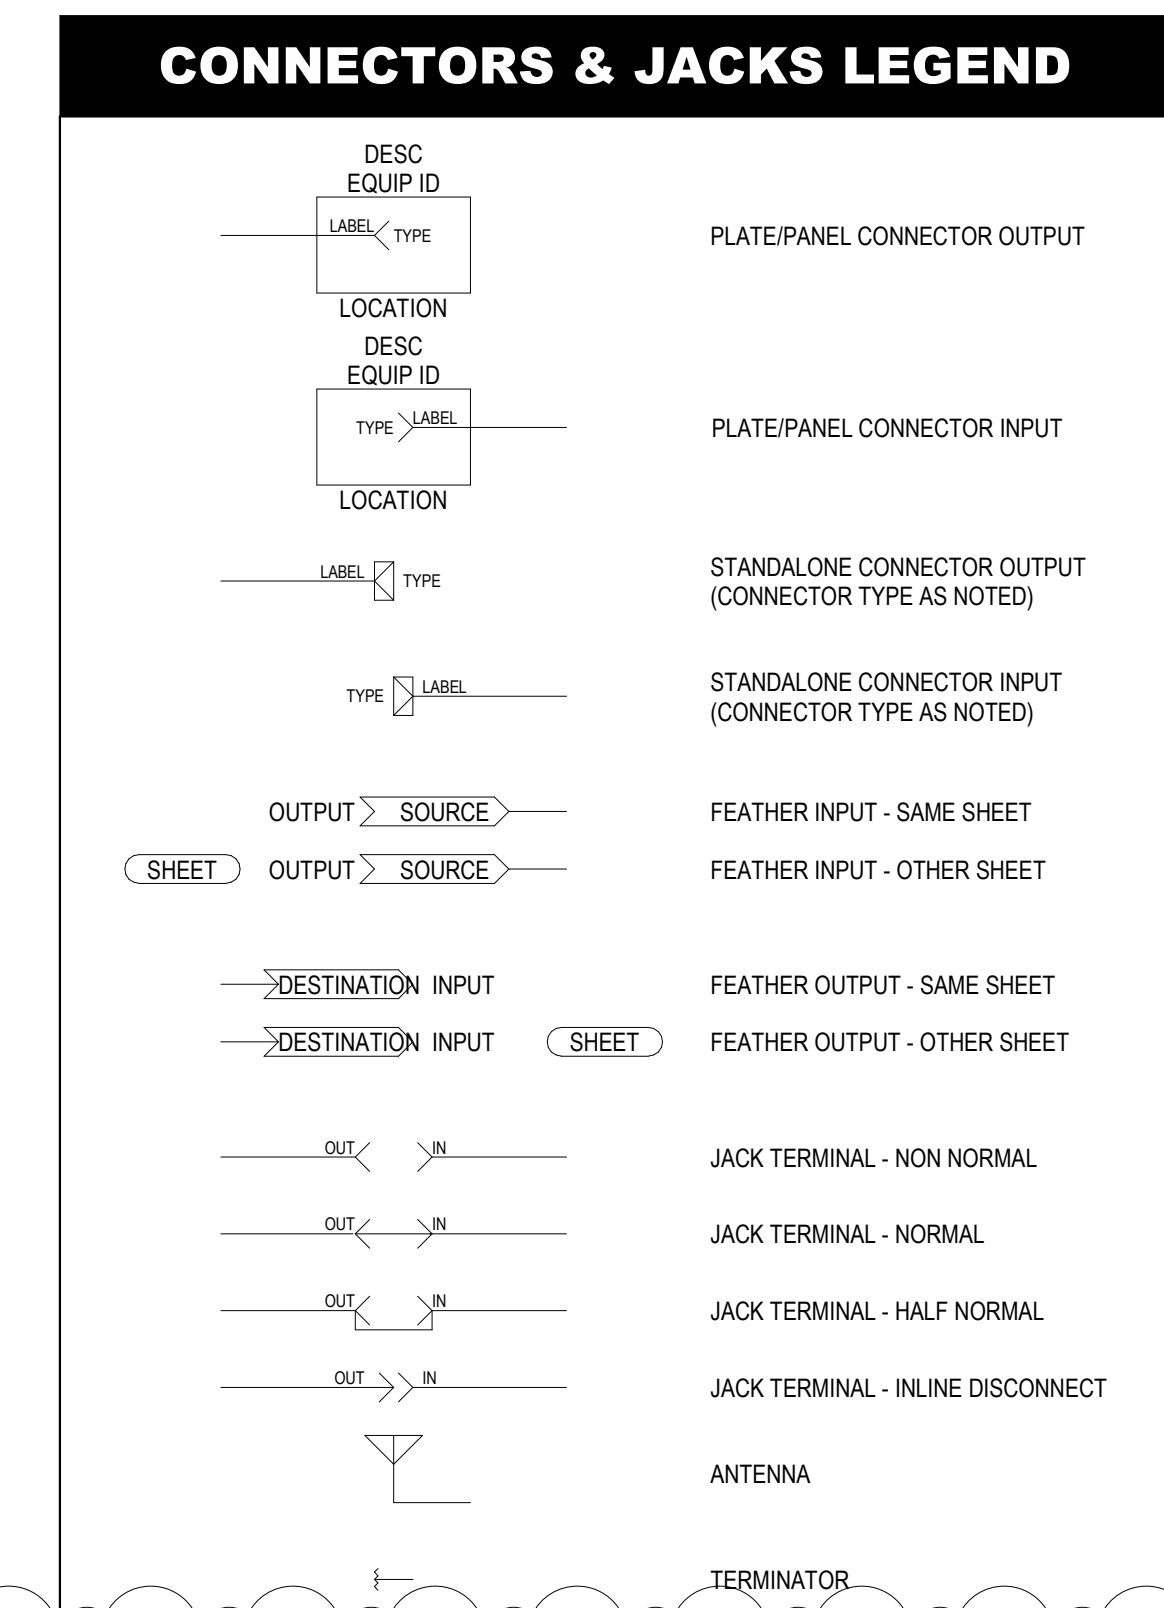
CONNECTORS & JACKS LEGEND

DESC
EQUIP ID
LABEL TYPE
LOCATION

PLATE/PANEL CONNECTOR OUTPUT

DESC
EQUIP ID
TYPE LABEL
LOCATION

PLATE/PANEL CONNECTOR INPUT

LABEL TYPE

STANDALONE CONNECTOR OUTPUT (CONNECTOR TYPE AS NOTED)

TYPE LABEL

STANDALONE CONNECTOR INPUT (CONNECTOR TYPE AS NOTED)

OUTPUT SOURCE

FEATHER INPUT - SAME SHEET

SHEET OUTPUT SOURCE

FEATHER INPUT - OTHER SHEET

DESTINATION INPUT

FEATHER OUTPUT - SAME SHEET

DESTINATION INPUT SHEET

FEATHER OUTPUT - OTHER SHEET

OUT IN

JACK TERMINAL - NON NORMAL

OUT IN

JACK TERMINAL - NORMAL

OUT IN

JACK TERMINAL - HALF NORMAL

OUT IN

JACK TERMINAL - INLINE DISCONNECT

ANTENNA

TERMINATOR